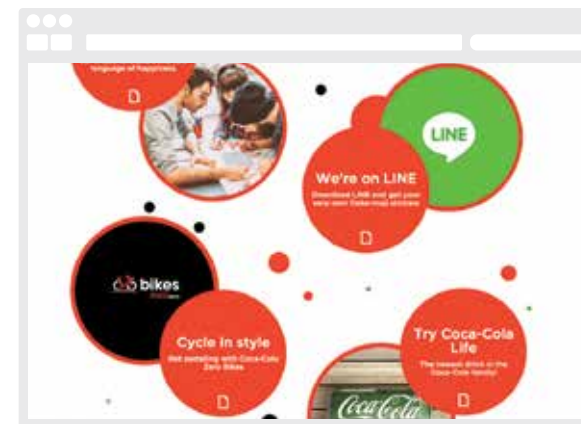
language of happiness

LINE

We're on LINE

Download LINE and get your very own Coke-mojji stickers

bikes

Cycle in style

Get pedalling with Coca-Cola Zero Bikes

Try Coca-Cola Life

The newest drink in the Coca-Cola family!

Coca-Cola